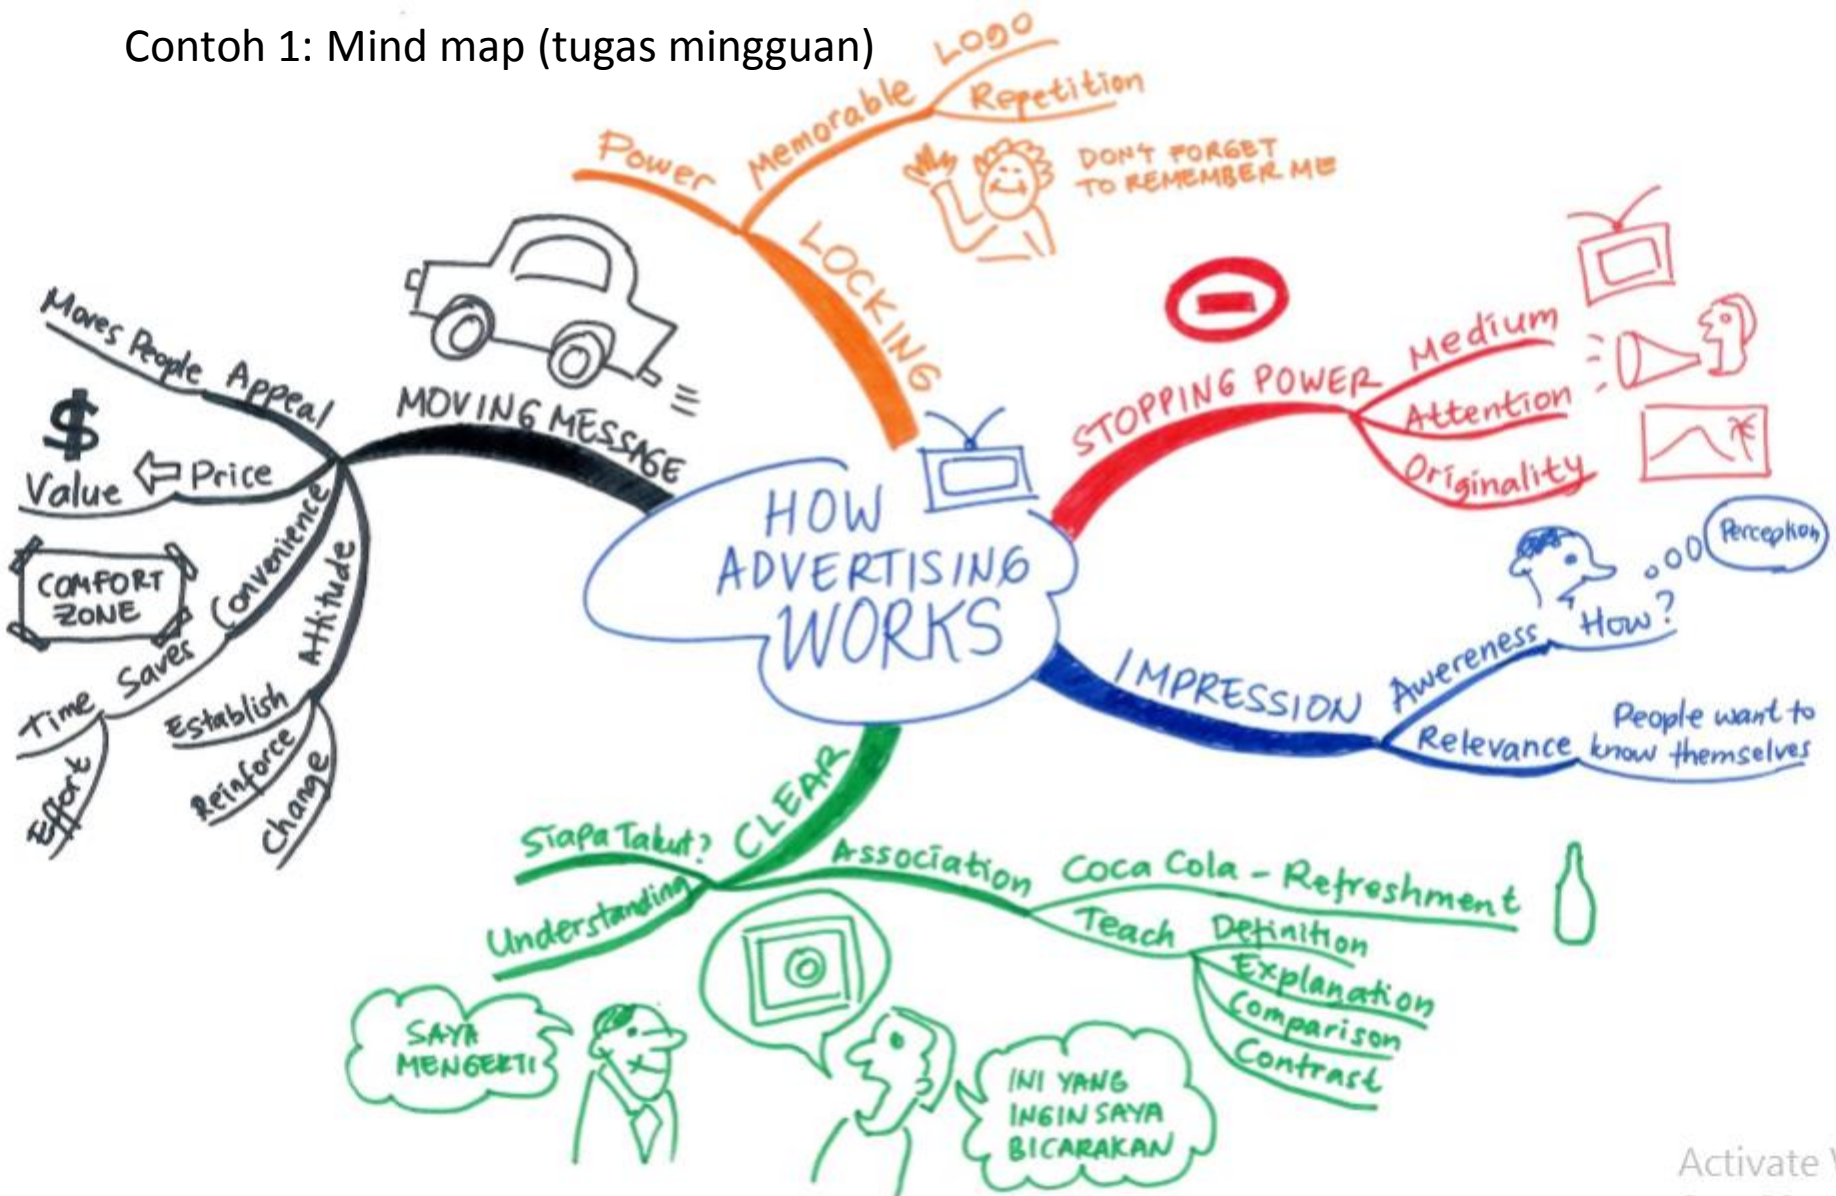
Contoh 1: Mind map (tugas mingguan)

HOW ADVERTISING WORKS

Power
Memorable
Logo
Repetition
DON'T FORGET TO REMEMBER ME
LOCKING

STOPPING POWER
Medium
Attention
Originality

IMPRESSION
Awereness
How?
Perception
Relevance
People want to know themselves

CLEAR
Siapa Takut?
Understanding
Association
Coca Cola - Refreshment
Teach
Definition
Explanation
Comparison
Contrast
SAYA MENGERTI
INI YANG INGIN SAYA BICARAKAN

MOVING MESSAGE
Moves People
Appeal
$
Value
Price
COMFORT ZONE
Convenience
Time
Saves
Effort
Attitude
Establish
Reinforce
Change

Activate